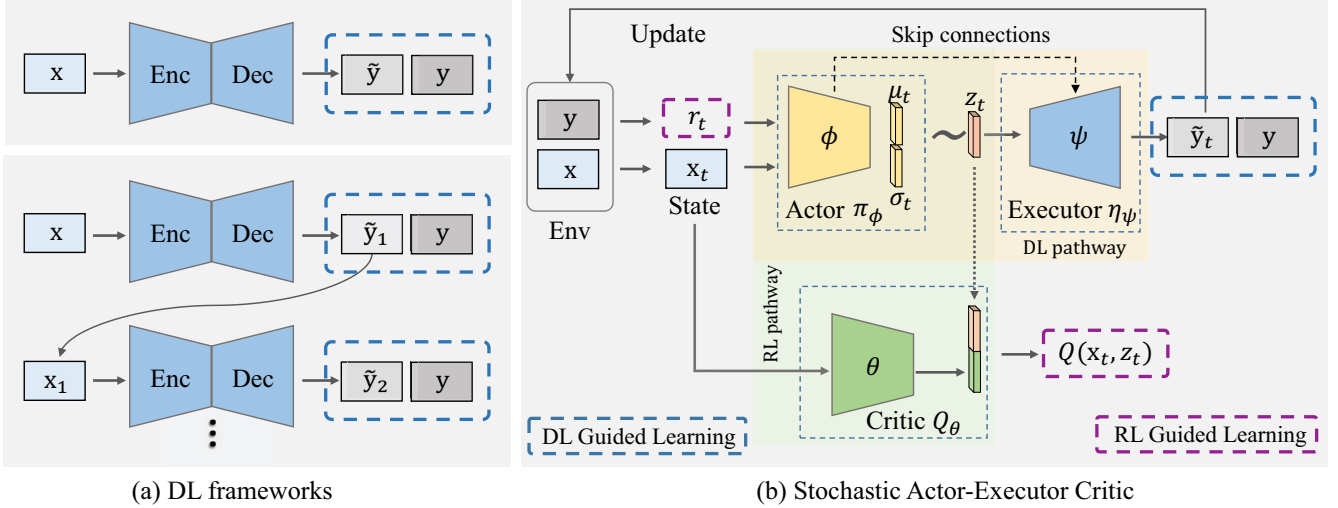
x
Enc
Dec
$\tilde{y}$
y

x
Enc
Dec
$\tilde{y}_1$
y

$x_1$
Enc
Dec
$\tilde{y}_2$
y

(a) DL frameworks

Update
Skip connections
y
x
Env
$r_t$
$x_t$
State
$\phi$
$\mu_t$
$\sigma_t$
Actor $\pi_\phi$
$z_t$
$\psi$
Executor $\eta_\psi$
DL pathway
$\tilde{y}_t$
y
RL pathway
$\theta$
Critic $Q_\theta$
$Q(x_t, z_t)$
DL Guided Learning
RL Guided Learning

(b) Stochastic Actor-Executor Critic